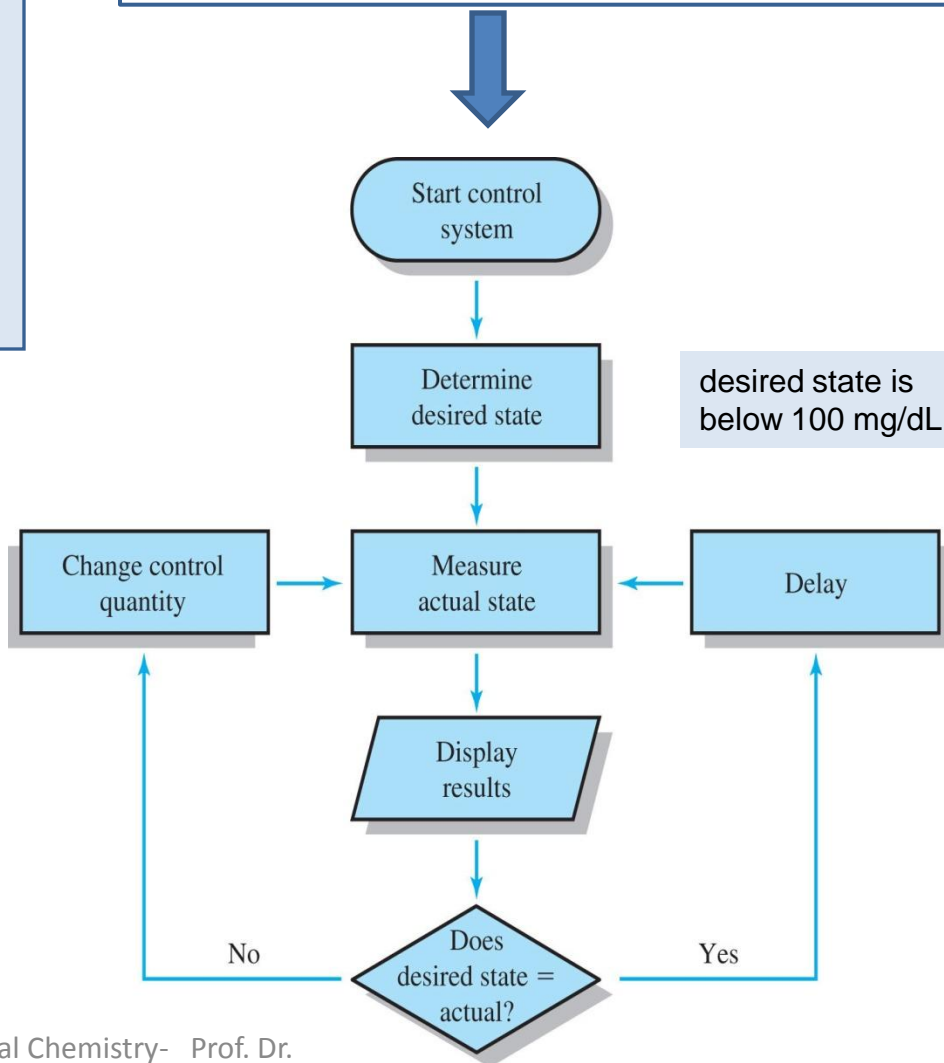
Start control system

Determine desired state

desired state is below 100 mg/dL

Change control quantity

Measure actual state

Delay

Display results

No

Does desired state = actual?

Yes

al Chemistry- Prof. Dr.